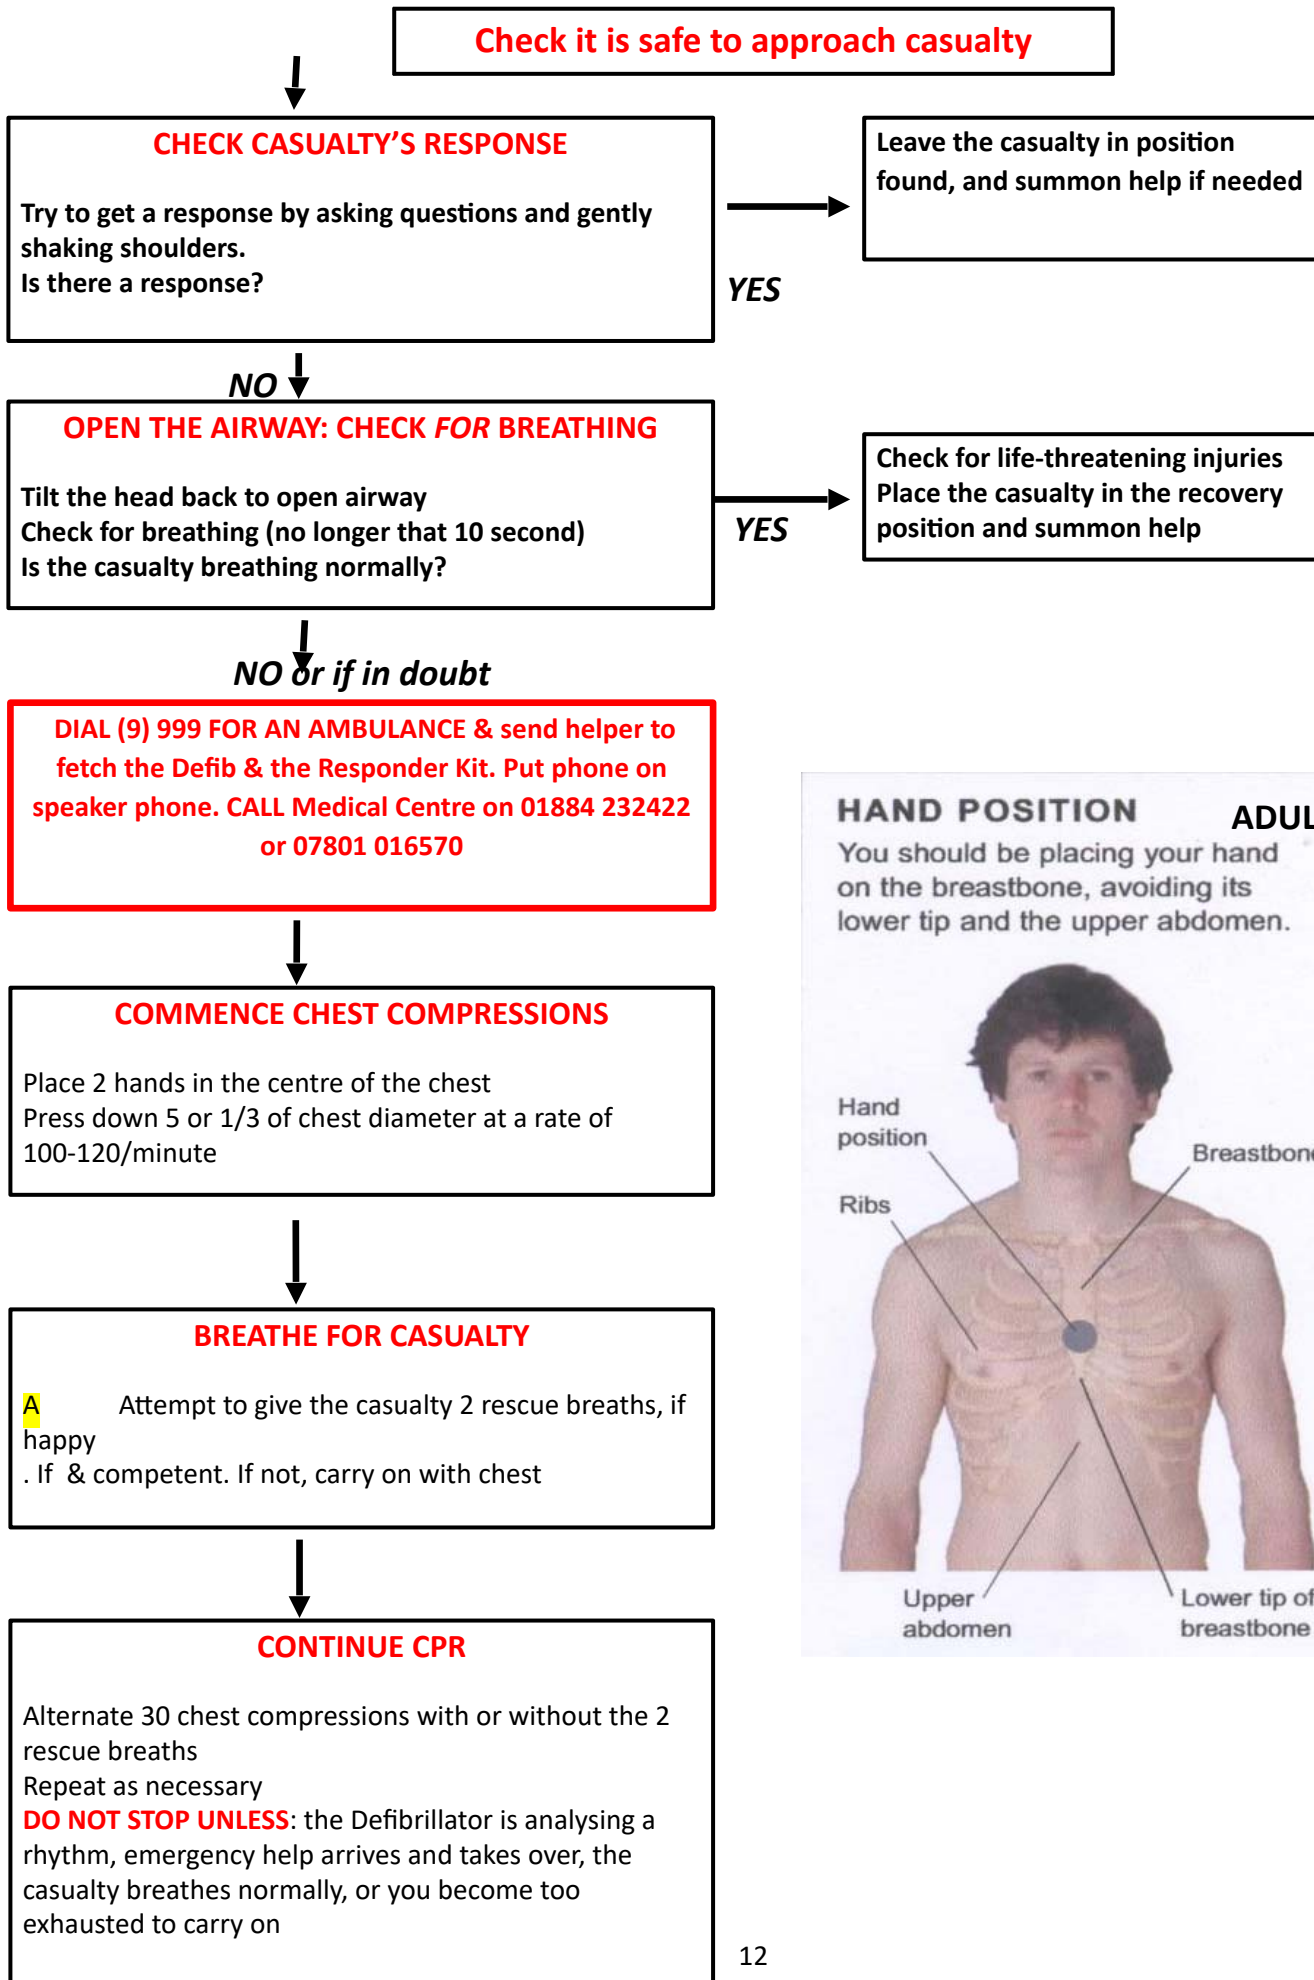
Check it is safe to approach casualty

CHECK CASUALTY'S RESPONSE

Try to get a response by asking questions and gently shaking shoulders.
Is there a response?

YES

Leave the casualty in position found, and summon help if needed

NO

OPEN THE AIRWAY: CHECK FOR BREATHING

Tilt the head back to open airway
Check for breathing (no longer that 10 second)
Is the casualty breathing normally?

YES

Check for life-threatening injuries
Place the casualty in the recovery position and summon help

NO or if in doubt

DIAL (9) 999 FOR AN AMBULANCE & send helper to fetch the Defib & the Responder Kit. Put phone on speaker phone. CALL Medical Centre on 01884 232422 or 07801 016570

COMMENCE CHEST COMPRESSIONS

Place 2 hands in the centre of the chest
Press down 5 or 1/3 of chest diameter at a rate of 100-120/minute

BREATHE FOR CASUALTY

A Attempt to give the casualty 2 rescue breaths, if happy
. If & competent. If not, carry on with chest

CONTINUE CPR

Alternate 30 chest compressions with or without the 2 rescue breaths
Repeat as necessary
DO NOT STOP UNLESS: the Defibrillator is analysing a rhythm, emergency help arrives and takes over, the casualty breathes normally, or you become too exhausted to carry on

HAND POSITION ADUL

You should be placing your hand on the breastbone, avoiding its lower tip and the upper abdomen.

Hand position

Breastbon

Ribs

Upper abdomen

Lower tip of breastbone

12